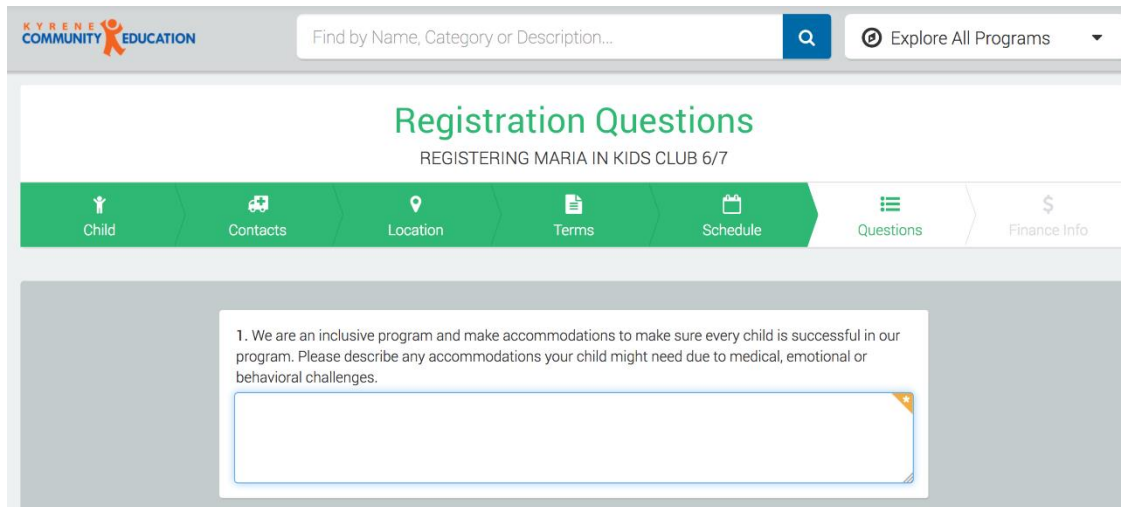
KYRENE COMMUNITY EDUCATION

Find by Name, Category or Description...

Explore All Programs

Registration Questions

REGISTERING MARIA IN KIDS CLUB 6/7

Child
Contacts
Location
Terms
Schedule
Questions
Finance Info

1. We are an inclusive program and make accommodations to make sure every child is successful in our program. Please describe any accommodations your child might need due to medical, emotional or behavioral challenges.